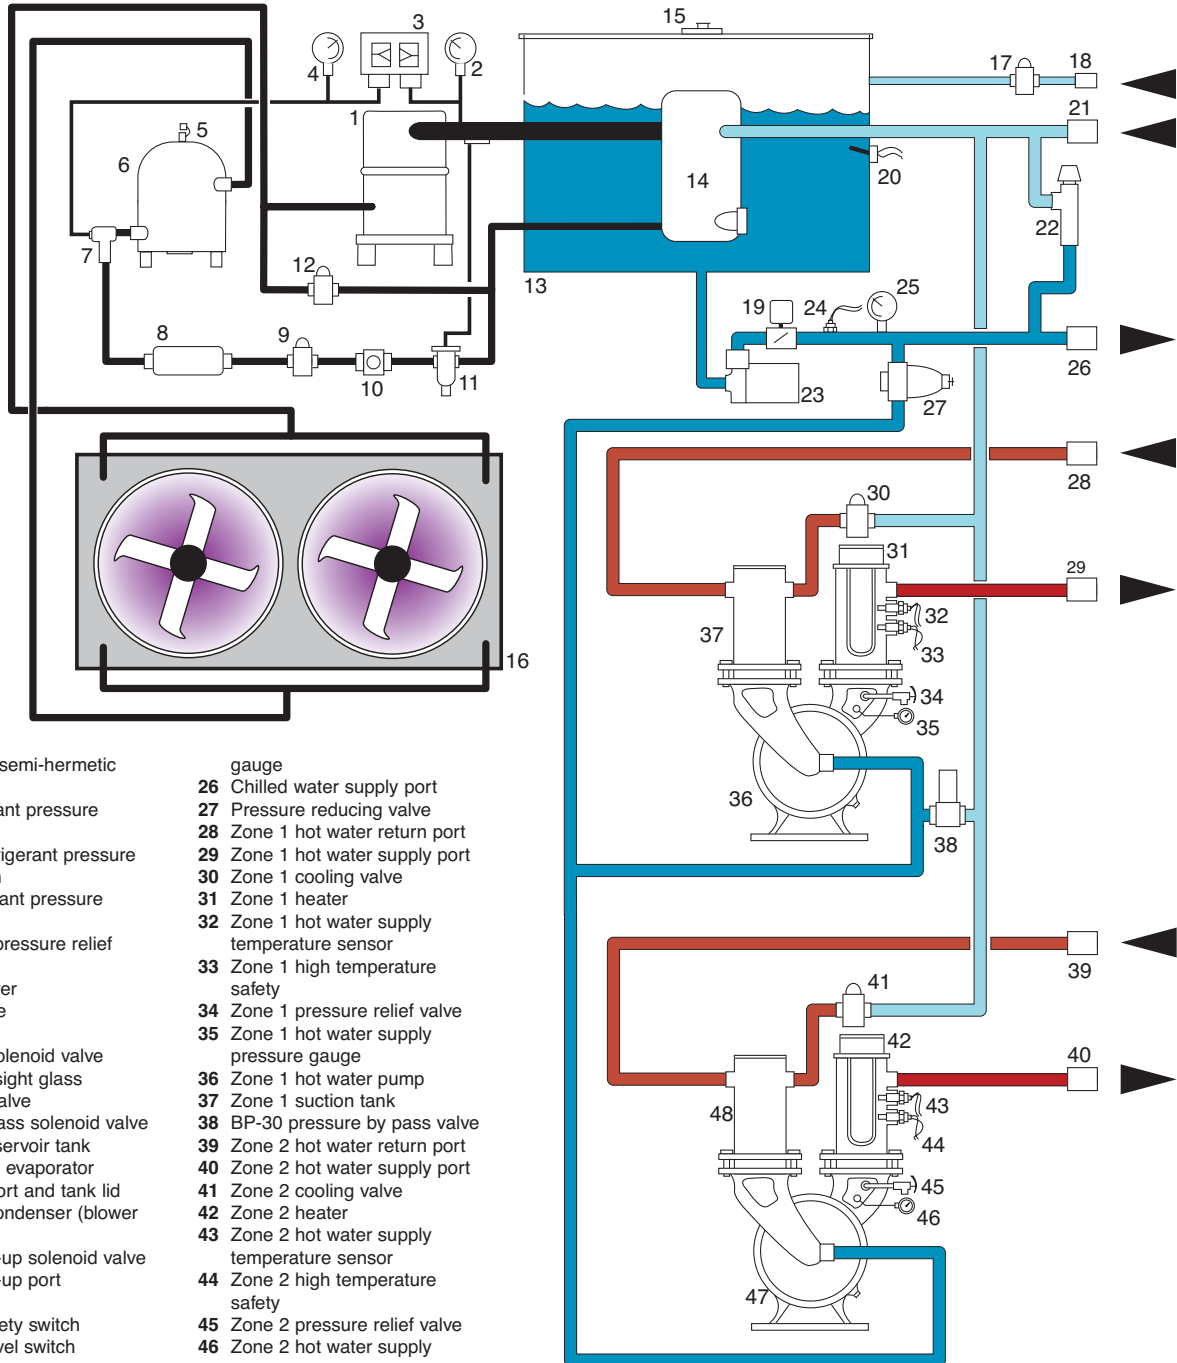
3
15
4
2
17
18
1
5
21
6
14
20
22
7
12
13
8
9
19
24
25
10
11
26
23
27
28
30
31
29
32
37
33
34
35
16
36
38
39
41
42
40
43
48
44
45
46
47

semi-hermetic
ant pressure
igerant pressure
ant pressure
pressure relief
er
e
olenoid valve
sight glass
alve
ass solenoid valve
servoir tank
evaporator
ort and tank lid
ondenser (blower
up solenoid valve
up port
ety switch
vel switch

gauge
**26** Chilled water supply port
**27** Pressure reducing valve
**28** Zone 1 hot water return port
**29** Zone 1 hot water supply port
**30** Zone 1 cooling valve
**31** Zone 1 heater
**32** Zone 1 hot water supply temperature sensor
**33** Zone 1 high temperature safety
**34** Zone 1 pressure relief valve
**35** Zone 1 hot water supply pressure gauge
**36** Zone 1 hot water pump
**37** Zone 1 suction tank
**38** BP-30 pressure by pass valve
**39** Zone 2 hot water return port
**40** Zone 2 hot water supply port
**41** Zone 2 cooling valve
**42** Zone 2 heater
**43** Zone 2 hot water supply temperature sensor
**44** Zone 2 high temperature safety
**45** Zone 2 pressure relief valve
**46** Zone 2 hot water supply